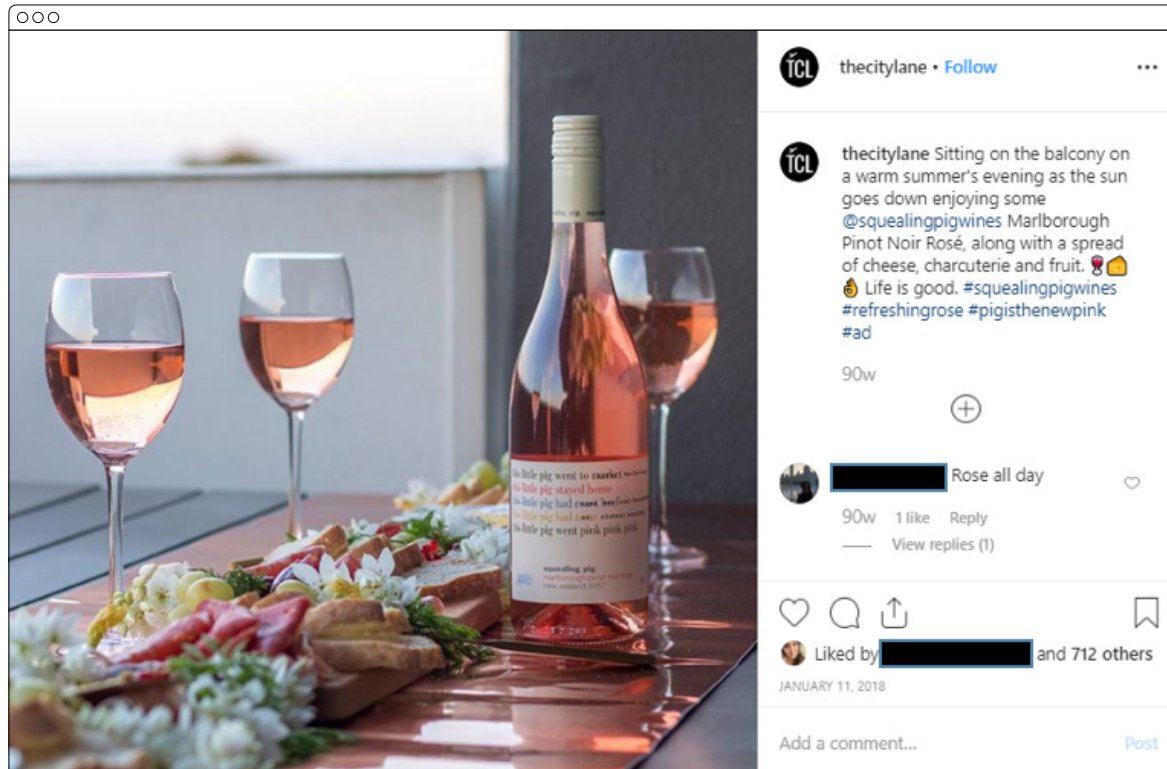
TCL thecitylane • Follow ...

TCL thecitylane Sitting on the balcony on a warm summer's evening as the sun goes down enjoying some @squealingpigwines Marlborough Pinot Noir Rosé, along with a spread of cheese, charcuterie and fruit. 🍷🧀 👌 Life is good. #squealingpigwines #refreshingrose #pigisthenewpink #ad

90w

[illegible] Rose all day

90w 1 like Reply

View replies (1)

Liked by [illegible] and 712 others

JANUARY 11, 2018

Add a comment... Post

this little pig went to market
this little pig stayed home
this little pig had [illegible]
this little pig had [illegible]
this little pig went pink pink pink

squealing pig
marlborough pinot noir rosé
new zealand 2017